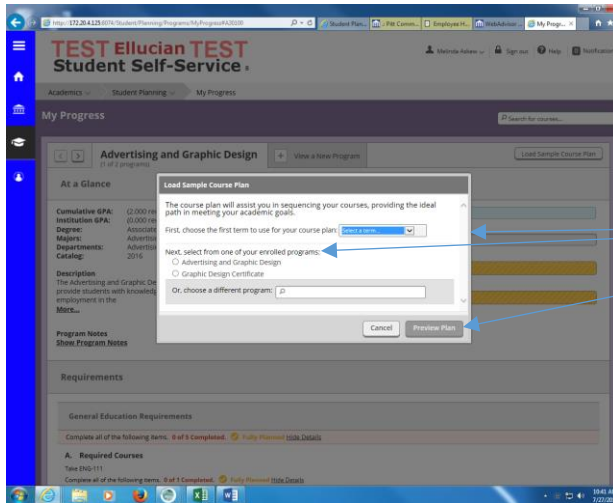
http://172.20.4.125:8074/Student/Planning/Programs/MyProgress#A30100

Student Plan... | Pitt Comm... | Employee H... | WebAdvisor... | My Progr... ×

TEST Ellucian TEST
Student Self-Service

Melinda Askew | Sign out | Help | Notifications

Academics | Student Planning | My Progress

My Progress

Search for courses...

Advertising and Graphic Design
(1 of 2 programs)

View a New Program

Load Sample Course Plan

At a Glance

Cumulative GPA: (2.000 re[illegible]
Institution GPA: (0.000 re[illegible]
Degree: Associate
Majors: Advertisi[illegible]
Departments: Advertisi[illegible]
Catalog: 2016

Description
The Advertising and Graphic De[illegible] provide students with knowledg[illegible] employment in the
More...

Program Notes
Show Program Notes

Load Sample Course Plan

The course plan will assist you in sequencing your courses, providing the ideal path in meeting your academic goals.

First, choose the first term to use for your course plan: Select a term...

Next, select from one of your enrolled programs:
Advertising and Graphic Design
Graphic Design Certificate

Or, choose a different program:

Cancel
Preview Plan

Requirements

General Education Requirements

Complete all of the following items. 0 of 5 Completed. Fully Planned Hide Details

A. Required Courses
Take ENG-111
Complete all of the following items. 0 of 1 Completed. Fully Planned Hide Details

10:41
7/27/20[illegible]